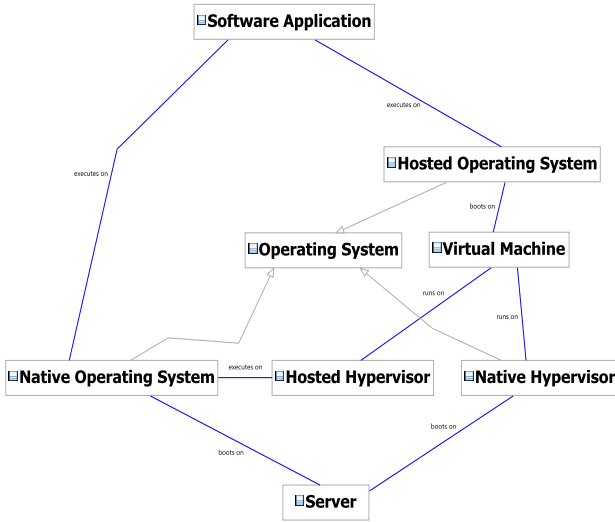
Software Application

executes on

executes on

Hosted Operating System

boots on

Operating System

Virtual Machine

runs on

runs on

Native Operating System

executes on

Hosted Hypervisor

Native Hypervisor

boots on

boots on

Server